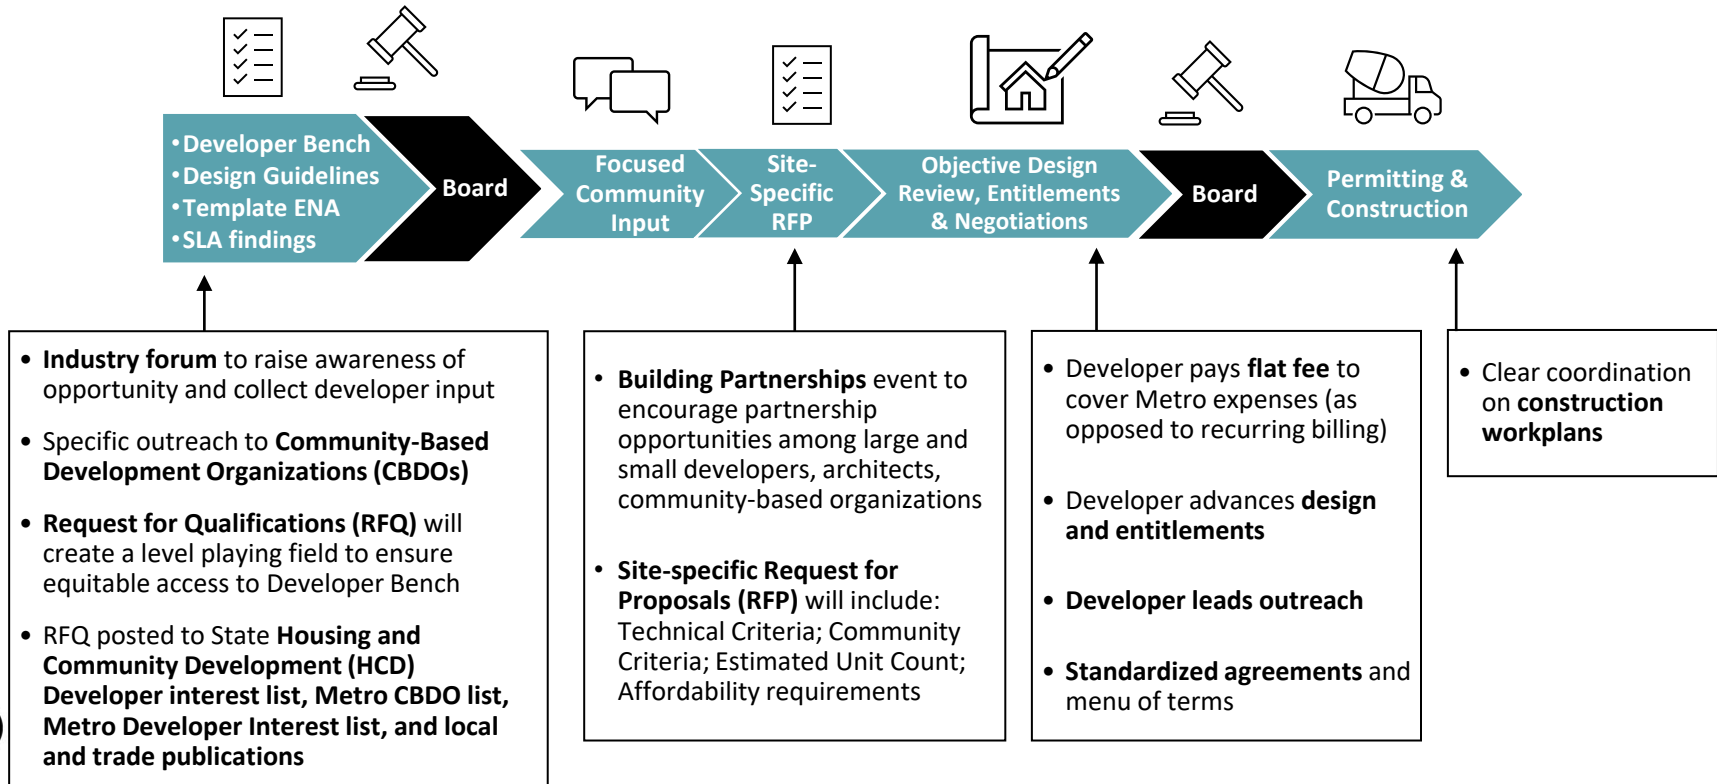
• Developer Bench
• Design Guidelines
• Template ENA
• SLA findings

Board

Focused Community Input

Site-Specific RFP

Objective Design Review, Entitlements & Negotiations

Board

Permitting & Construction

• **Industry forum** to raise awareness of opportunity and collect developer input

• Specific outreach to **Community-Based Development Organizations (CBDOs)**

• **Request for Qualifications (RFQ)** will create a level playing field to ensure equitable access to Developer Bench

• RFQ posted to State **Housing and Community Development (HCD) Developer interest list, Metro CBDO list, Metro Developer Interest list, and local and trade publications**

• **Building Partnerships** event to encourage partnership opportunities among large and small developers, architects, community-based organizations

• **Site-specific Request for Proposals (RFP)** will include: Technical Criteria; Community Criteria; Estimated Unit Count; Affordability requirements

• Developer pays **flat fee** to cover Metro expenses (as opposed to recurring billing)

• Developer advances **design and entitlements**

• **Developer leads outreach**

• **Standardized agreements** and menu of terms

• Clear coordination on **construction workplans**